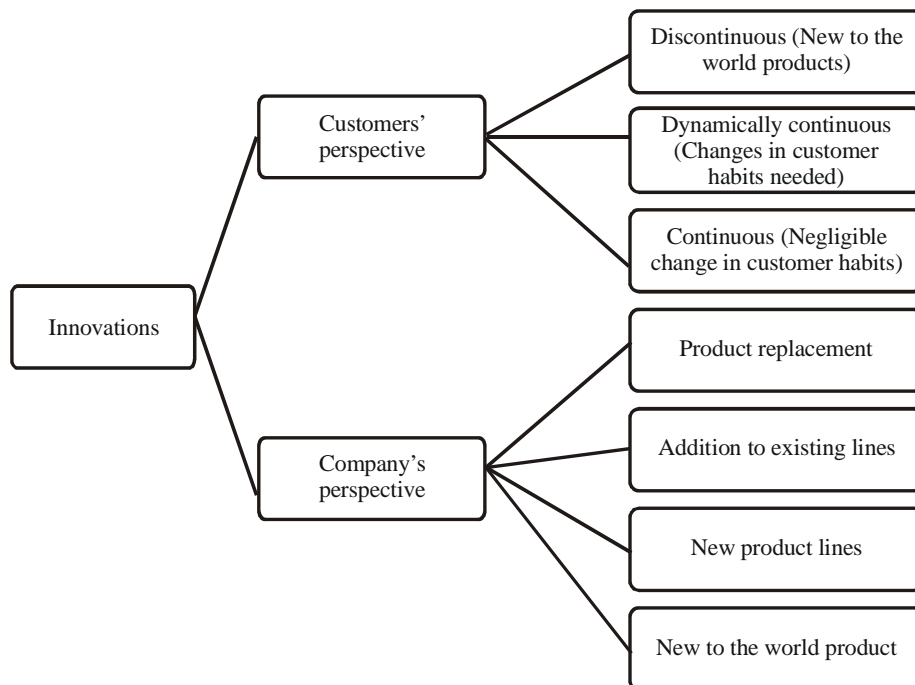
Innovations

Customers' perspective

Discontinuous (New to the world products)

Dynamically continuous (Changes in customer habits needed)

Continuous (Negligible change in customer habits)

Company's perspective

Product replacement

Addition to existing lines

New product lines

New to the world product